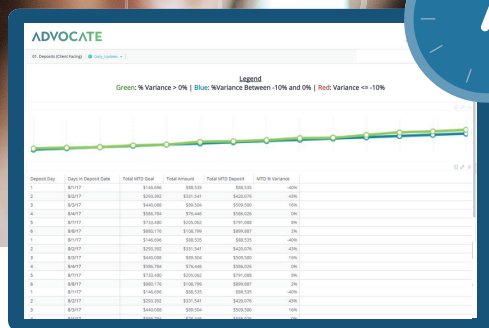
ADVOCATE

01. Deposits (Client Facing) Daily_Goalder

Legend
Green: % Variance > 0% | Blue: %Variance Between -10% and 0% | Red: Variance <= -10%

| Deposit Day | Days in Deposit Date | Total MTD Goal | Total Amount | Total MTD Deposit | MTD % Variance |
|---|---|---|---|---|---|
| 1 | 8/1/17 | $146,696 | $88,535 | $88,535 | -40% |
| 2 | 8/2/17 | $293,392 | $331,541 | $420,076 | 43% |
| 3 | 8/3/17 | $440,088 | $89,504 | $509,580 | 16% |
| 4 | 8/4/17 | $586,784 | $76,446 | $586,026 | 0% |
| 5 | 8/7/17 | $733,480 | $205,062 | $791,088 | 8% |
| 6 | 8/8/17 | $880,176 | $108,799 | $899,887 | 2% |
| 1 | 8/1/17 | $146,696 | $88,535 | $88,535 | -40% |
| 2 | 8/2/17 | $293,392 | $331,541 | $420,076 | 43% |
| 3 | 8/3/17 | $440,088 | $89,504 | $509,580 | 16% |
| 4 | 8/4/17 | $586,784 | $76,446 | $586,026 | 0% |
| 5 | 8/7/17 | $733,480 | $205,062 | $791,088 | 8% |
| 6 | 8/8/17 | $880,176 | $108,799 | $899,887 | 2% |
| 1 | 8/1/17 | $146,696 | $88,535 | $88,535 | -40% |
| 2 | 8/2/17 | $293,392 | $331,541 | $420,076 | 43% |
| 3 | 8/3/17 | $440,088 | $89,504 | $509,580 | 16% |
| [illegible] | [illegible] | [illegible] | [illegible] | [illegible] | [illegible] |